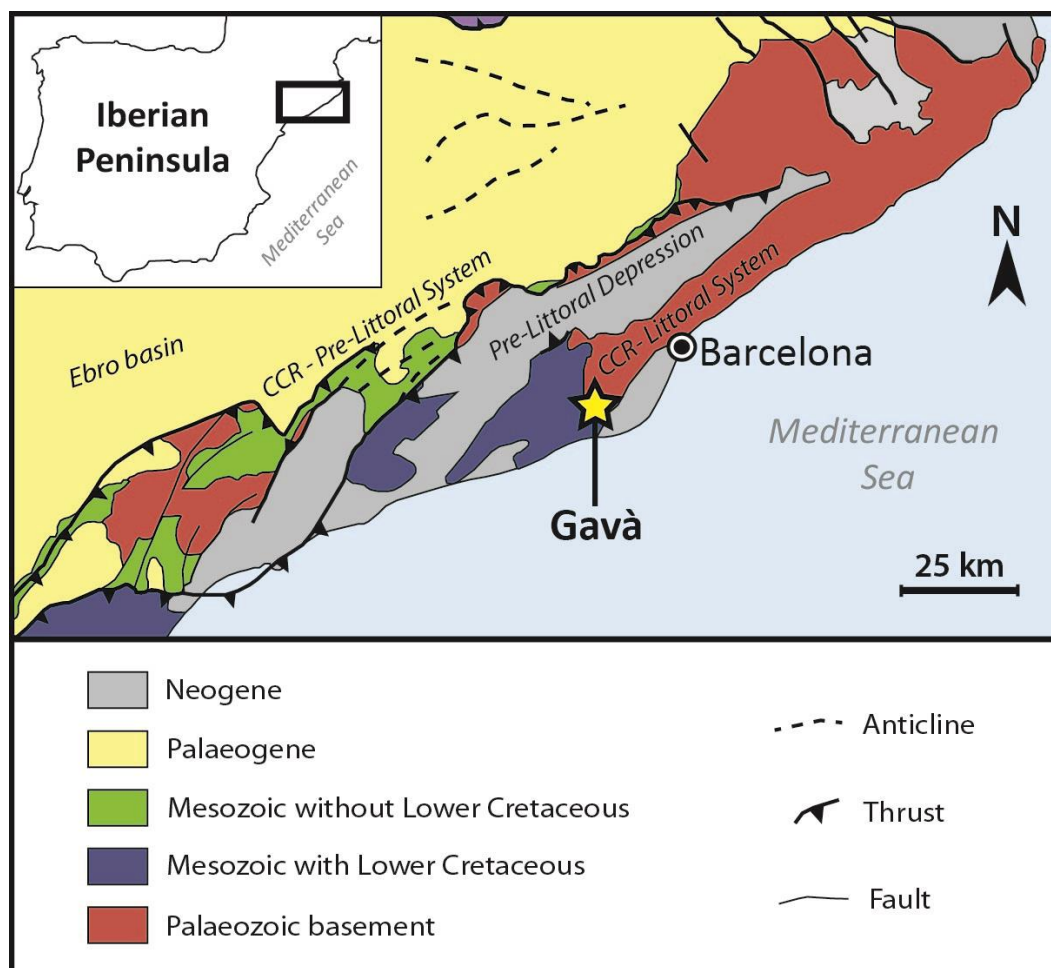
Iberian Peninsula

Mediterranean Sea

N

Ebro basin

CCR - Pre-Littoral System

Pre-Littoral Depression

CCR- Littoral System

Barcelona

Mediterranean Sea

Gavà

25 km

Neogene

Palaeogene

Mesozoic without Lower Cretaceous

Mesozoic with Lower Cretaceous

Palaeozoic basement

Anticline

Thrust

Fault